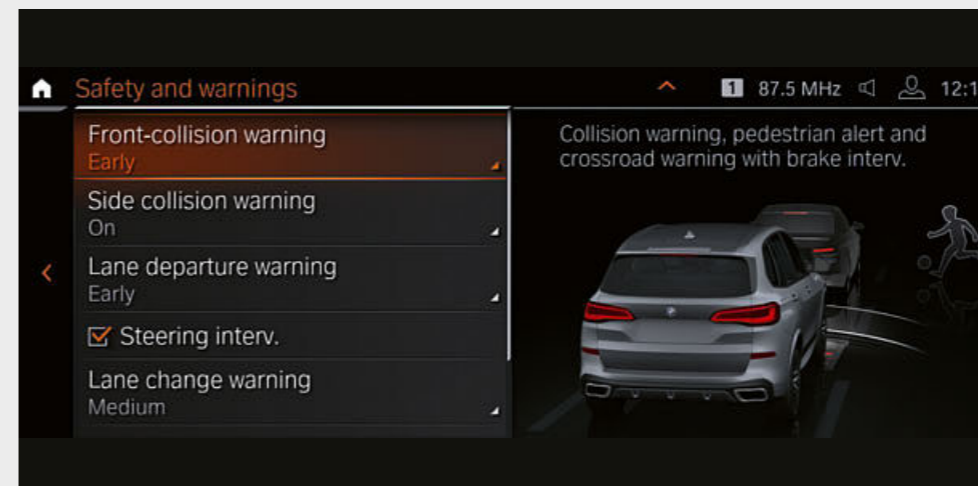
Safety and warnings

1 87.5 MHz 12:1

Front-collision warning
Early

Side collision warning
On

Lane departure warning
Early

Steering interv.

Lane change warning
Medium

Collision warning, pedestrian alert and crossroad warning with brake interv.